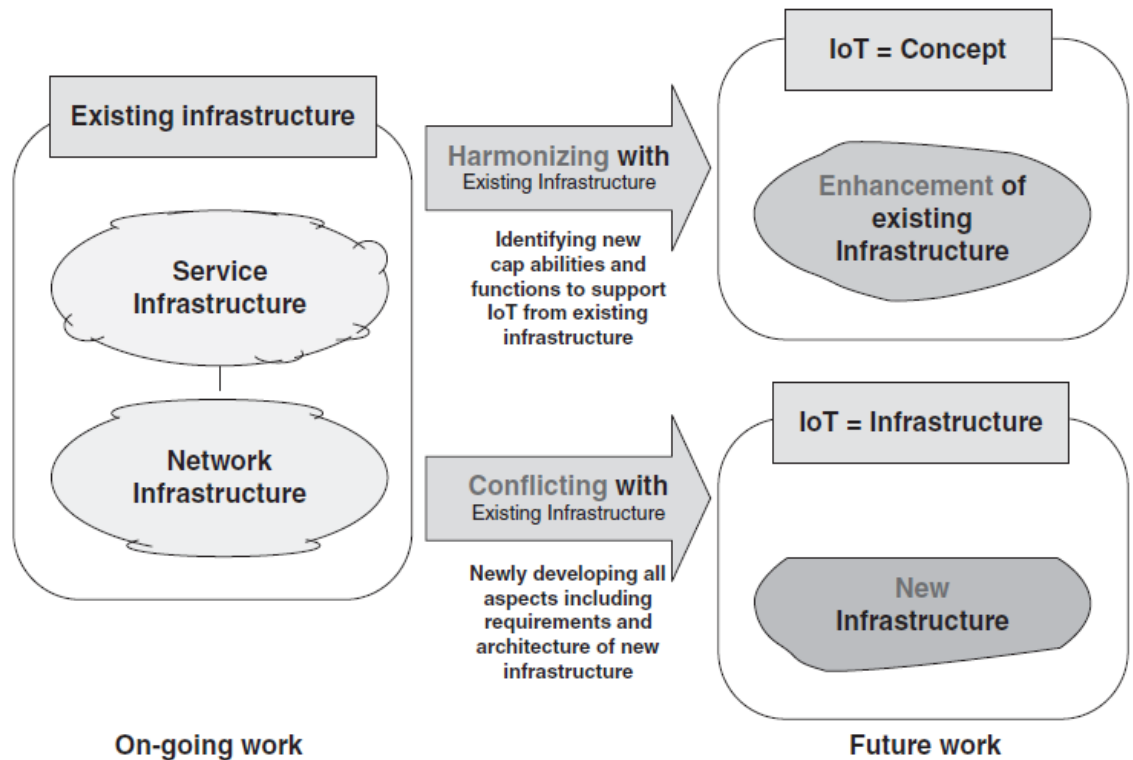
Existing infrastructure

Service Infrastructure

Network Infrastructure

Harmonizing with Existing Infrastructure

Identifying new cap abilities and functions to support IoT from existing infrastructure

Conflicting with Existing Infrastructure

Newly developing all aspects including requirements and architecture of new infrastructure

IoT = Concept

Enhancement of existing Infrastructure

IoT = Infrastructure

New Infrastructure

On-going work

Future work